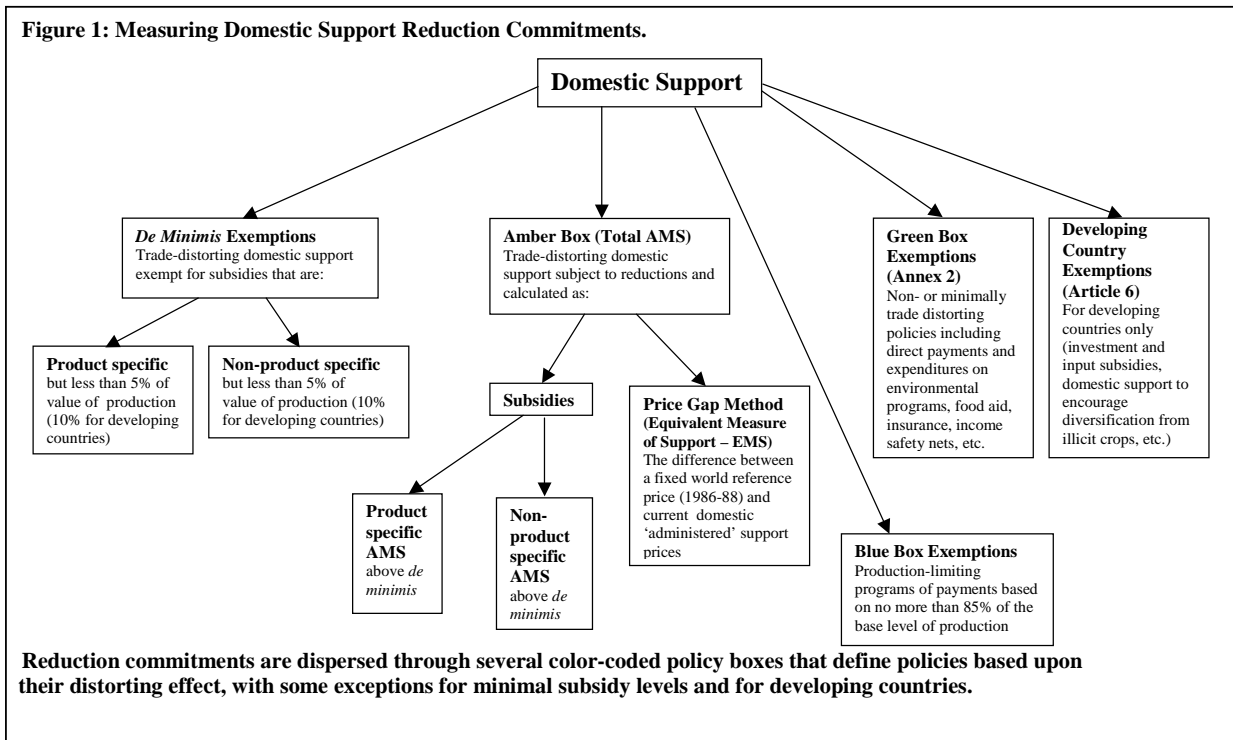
**Figure 1: Measuring Domestic Support Reduction Commitments.**

**Domestic Support**

***De Minimis* Exemptions**
Trade-distorting domestic support exempt for subsidies that are:

**Product specific** but less than 5% of value of production (10% for developing countries)

**Non-product specific** but less than 5% of value of production (10% for developing countries)

**Amber Box (Total AMS)**
Trade-distorting domestic support subject to reductions and calculated as:

**Subsidies**

**Product specific AMS** above *de minimis*

**Non-product specific AMS** above *de minimis*

**Price Gap Method (Equivalent Measure of Support – EMS)**
The difference between a fixed world reference price (1986-88) and current domestic 'administered' support prices

**Green Box Exemptions (Annex 2)**
Non- or minimally trade distorting policies including direct payments and expenditures on environmental programs, food aid, insurance, income safety nets, etc.

**Developing Country Exemptions (Article 6)**
For developing countries only (investment and input subsidies, domestic support to encourage diversification from illicit crops, etc.)

**Blue Box Exemptions**
Production-limiting programs of payments based on no more than 85% of the base level of production

**Reduction commitments are dispersed through several color-coded policy boxes that define policies based upon their distorting effect, with some exceptions for minimal subsidy levels and for developing countries.**